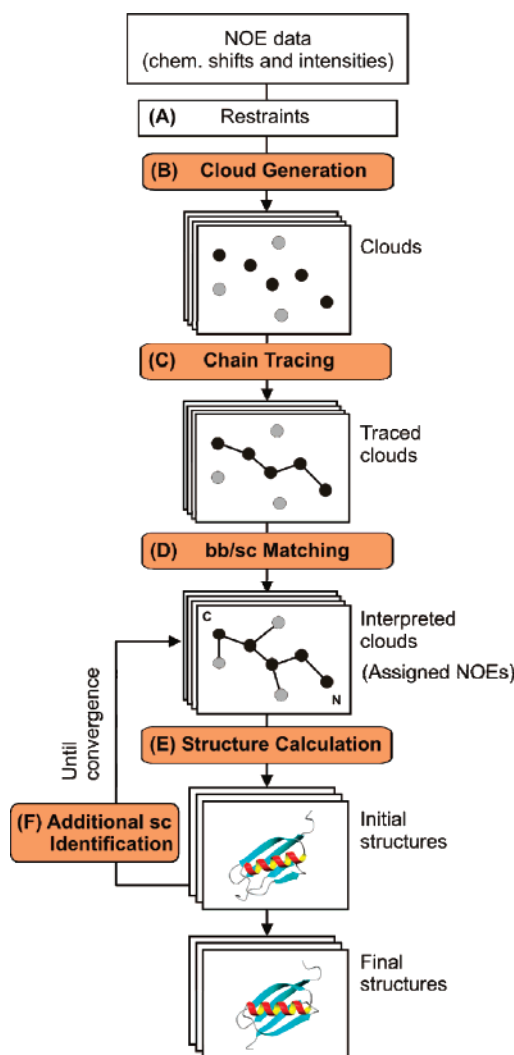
NOE data
(chem. shifts and intensities)

(A) Restraints

(B) Cloud Generation

Clouds

(C) Chain Tracing

Traced clouds

(D) bb/sc Matching

C

N

Interpreted clouds

(Assigned NOEs)

Until convergence

(E) Structure Calculation

(F) Additional sc Identification

Initial structures

Final structures